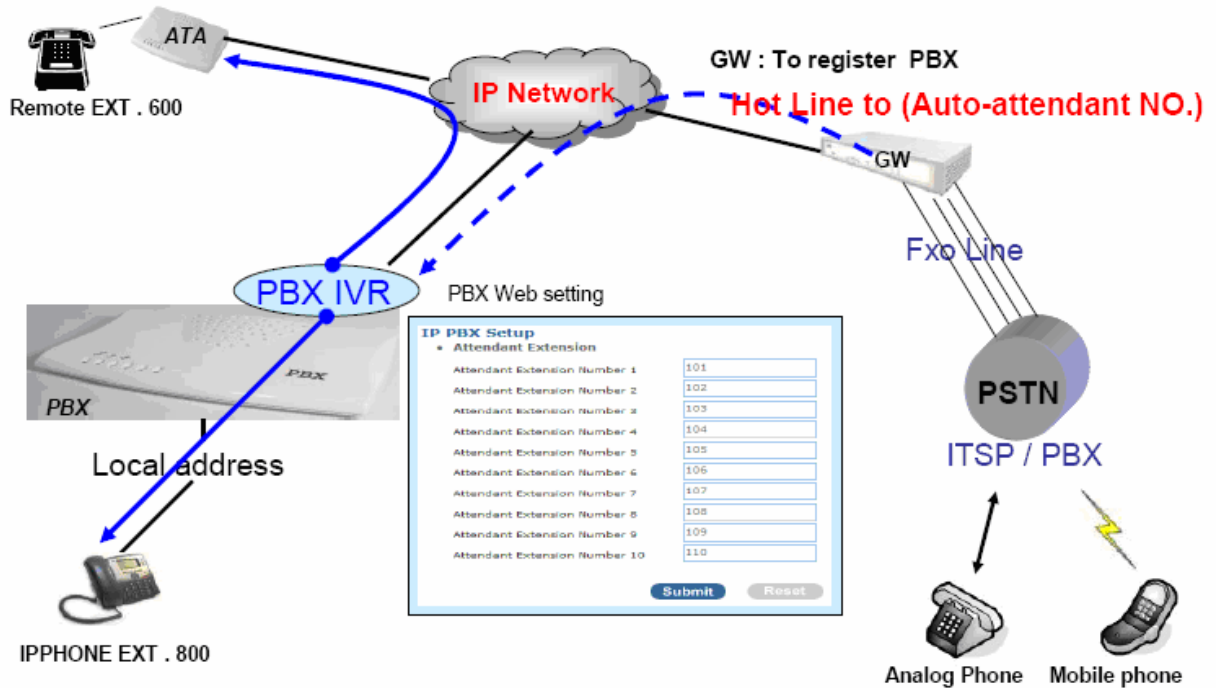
ATA

Remote EXT . 600

IP Network

GW : To register PBX

Hot Line to (Auto-attendant NO.)

GW

Fxo Line

PBX IVR

PBX Web setting

PBX

PBX

IP PBX Setup

• Attendant Extension

| | |
|---|---|
| Attendant Extension Number 1 | 101 |
| Attendant Extension Number 2 | 102 |
| Attendant Extension Number 3 | 103 |
| Attendant Extension Number 4 | 104 |
| Attendant Extension Number 5 | 105 |
| Attendant Extension Number 6 | 106 |
| Attendant Extension Number 7 | 107 |
| Attendant Extension Number 8 | 108 |
| Attendant Extension Number 9 | 109 |
| Attendant Extension Number 10 | 110 |

Submit Reset

PSTN

ITSP / PBX

Local address

IPPHONE EXT . 800

Analog Phone

Mobile phone